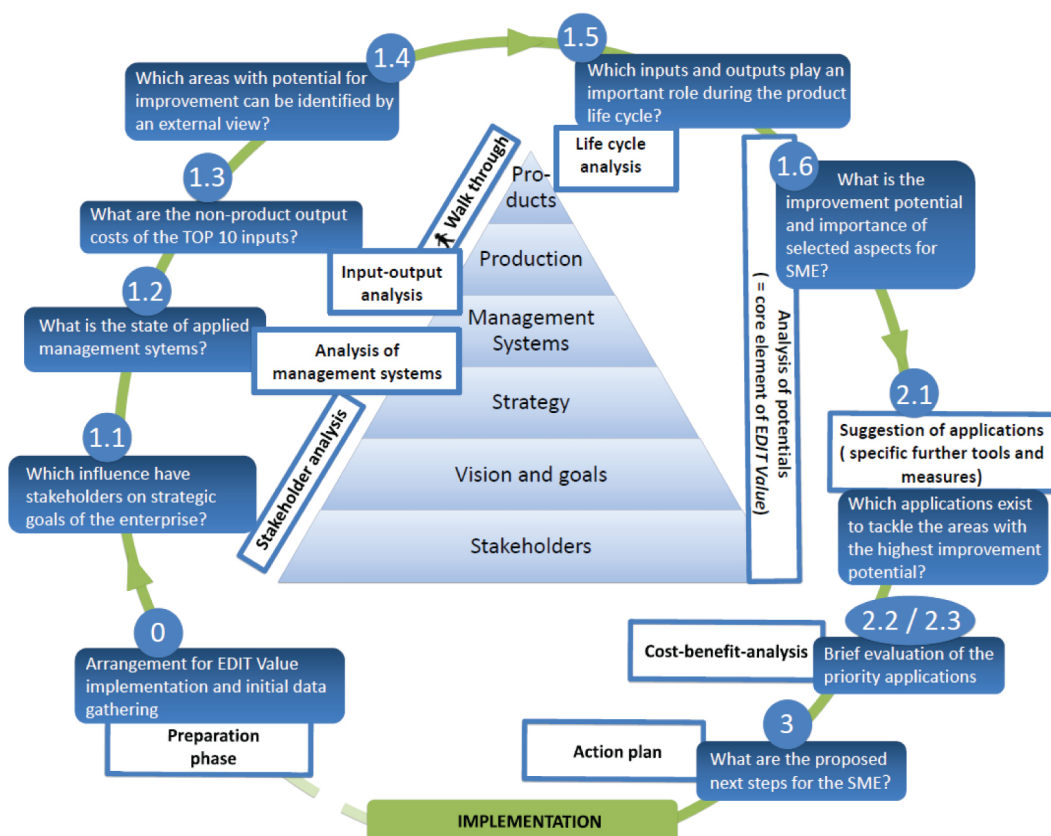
1.5

Which inputs and outputs play an important role during the product life cycle?

Life cycle analysis

1.4

Which areas with potential for improvement can be identified by an external view?

Walk through

1.3

What are the non-product output costs of the TOP 10 inputs?

Input-output analysis

1.2

What is the state of applied management sytems?

Analysis of management systems

1.1

Which influence have stakeholders on strategic goals of the enterprise?

Stakeholder analysis

Pro-ducts

Production

Management Systems

Strategy

Vision and goals

Stakeholders

Analysis of potentials ( = core element of EDIT Value)

1.6

What is the improvement potential and importance of selected aspects for SME?

2.1

Suggestion of applications ( specific further tools and measures)

Which applications exist to tackle the areas with the highest improvement potential?

2.2 / 2.3

Cost-benefit-analysis

Brief evaluation of the priority applications

3

Action plan

What are the proposed next steps for the SME?

0

Arrangement for EDIT Value implementation and initial data gathering

Preparation phase

IMPLEMENTATION